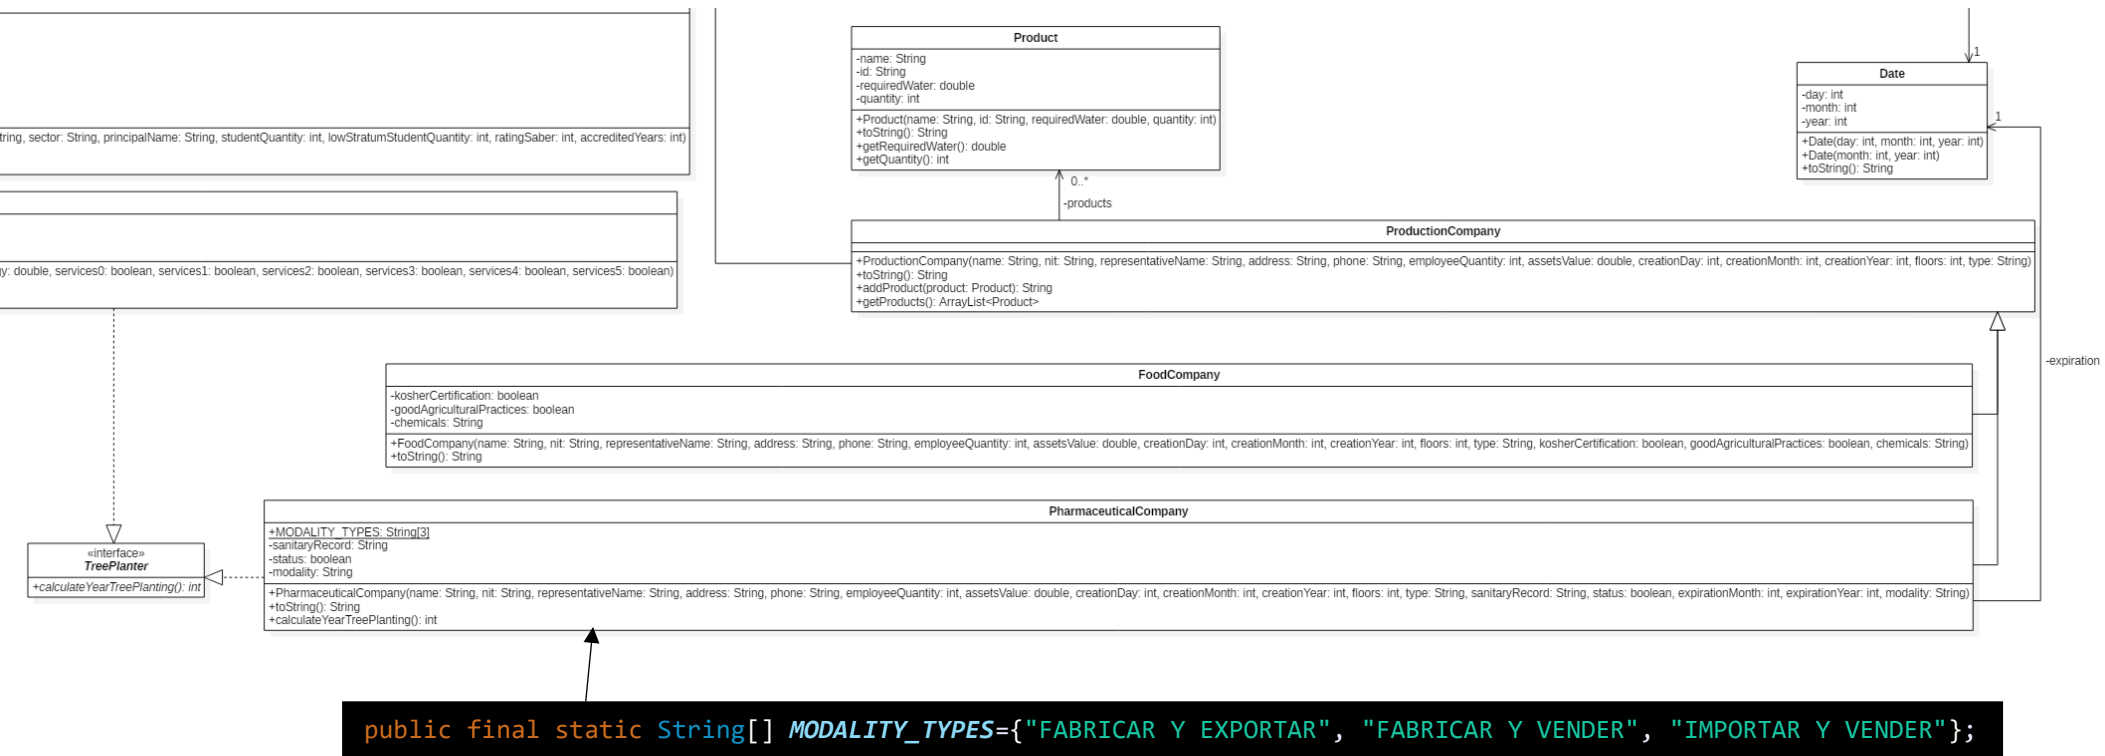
tring, sector: String, principalName: String, studentQuantity: int, lowStratumStudentQuantity: int, ratingSaber: int, accreditedYears: int)

y: double, services0: boolean, services1: boolean, services2: boolean, services3: boolean, services4: boolean, services5: boolean)

Product
-name: String
-id: String
-requiredWater: double
-quantity: int
+Product(name: String, id: String, requiredWater: double, quantity: int)
+toString(): String
+getRequiredWater(): double
+getQuantity(): int

0..*
-products

Date
-day: int
-month: int
-year: int
+Date(day: int, month: int, year: int)
+Date(month: int, year: int)
+toString(): String

1
1

ProductionCompany
+ProductionCompany(name: String, nit: String, representativeName: String, address: String, phone: String, employeeQuantity: int, assetsValue: double, creationDay: int, creationMonth: int, creationYear: int, floors: int, type: String)
+toString(): String
+addProduct(product: Product): String
+getProducts(): ArrayList<Product>

-expiration

FoodCompany
-kosherCertification: boolean
-goodAgriculturalPractices: boolean
-chemicals: String
+FoodCompany(name: String, nit: String, representativeName: String, address: String, phone: String, employeeQuantity: int, assetsValue: double, creationDay: int, creationMonth: int, creationYear: int, floors: int, type: String, kosherCertification: boolean, goodAgriculturalPractices: boolean, chemicals: String)
+toString(): String

«interface»
TreePlanter
+calculateYearTreePlanting(): int

PharmaceuticalCompany
+MODALITY_TYPES: String[3]
-sanitaryRecord: String
-status: boolean
-modality: String
+PharmaceuticalCompany(name: String, nit: String, representativeName: String, address: String, phone: String, employeeQuantity: int, assetsValue: double, creationDay: int, creationMonth: int, creationYear: int, floors: int, type: String, sanitaryRecord: String, status: boolean, expirationMonth: int, expirationYear: int, modality: String)
+toString(): String
+calculateYearTreePlanting(): int

public final static String[] MODALITY_TYPES={"FABRICAR Y EXPORTAR", "FABRICAR Y VENDER", "IMPORTAR Y VENDER"};